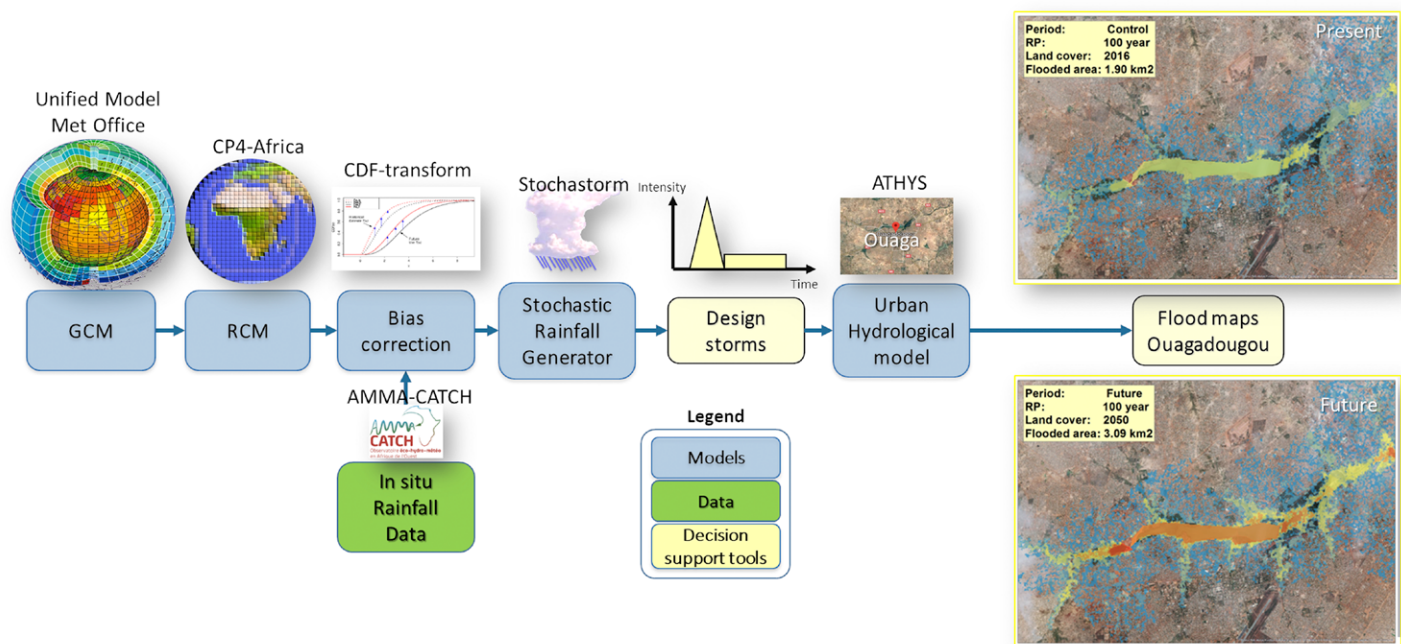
Unified Model Met Office

CP4-Africa

CDF-transform

Stochastorm

Intensity

Time

ATHYS

Ouaga

Period: Control
RP: 100 year
Land cover: 2016
Flooded area: 1.90 km2

Present

GCM

RCM

Bias correction

Stochastic Rainfall Generator

Design storms

Urban Hydrological model

Flood maps Ouagadougou

AMMA-CATCH

AMMA CATCH

In situ Rainfall Data

Legend

Models

Data

Decision support tools

Period: Future
RP: 100 year
Land cover: 2050
Flooded area: 3.09 km2

Future